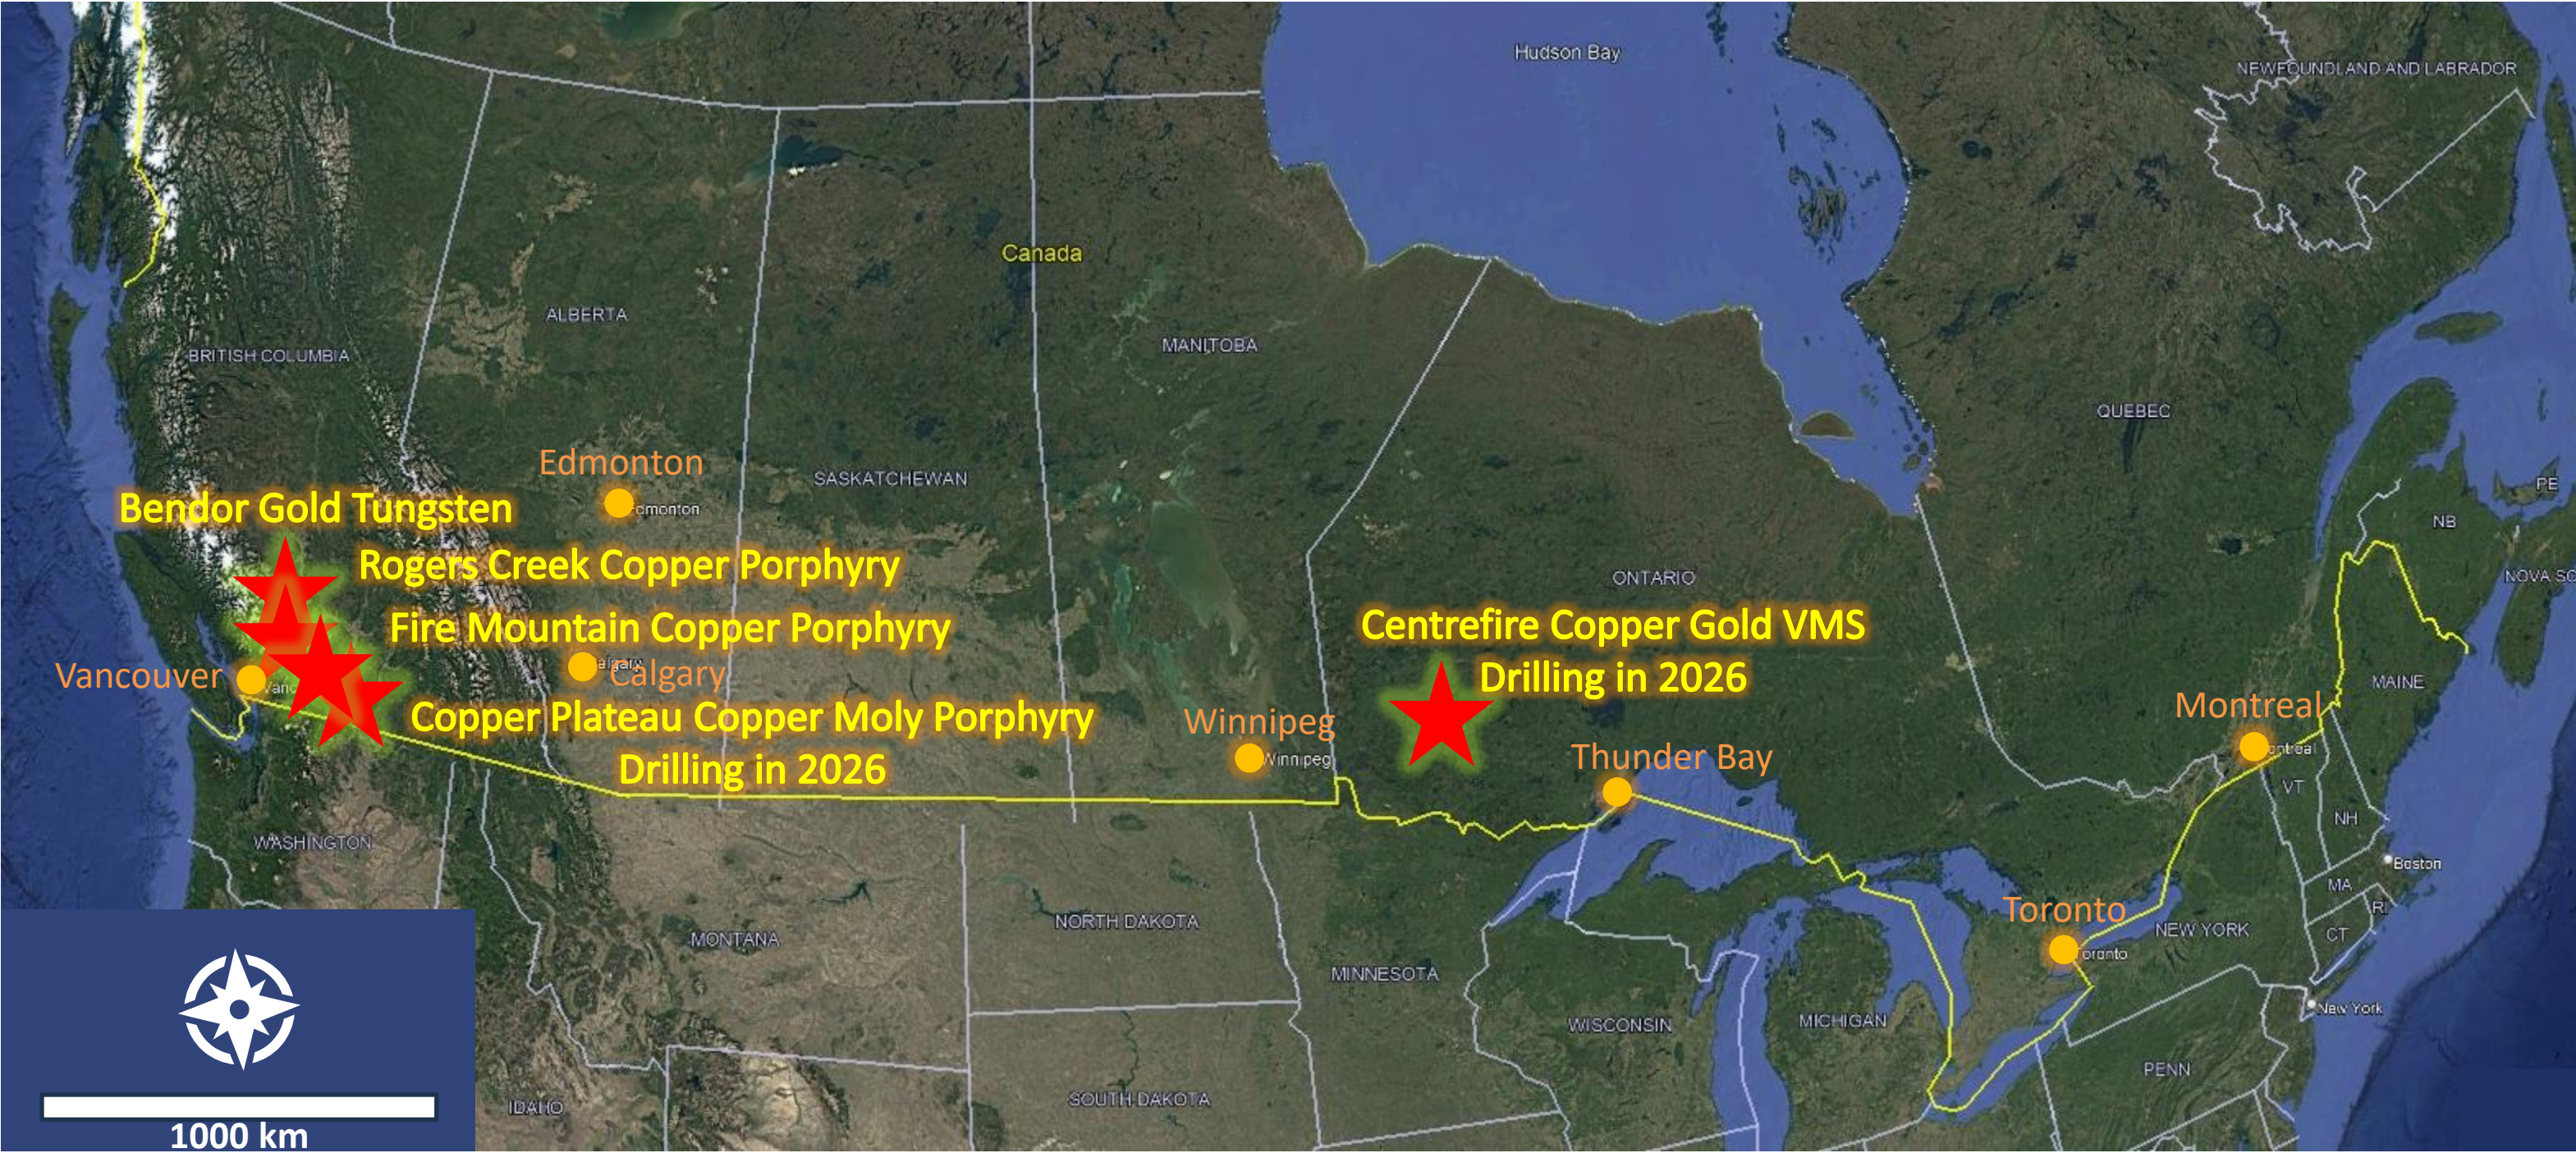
Hudson Bay
NEWFOUNDLAND AND LABRADOR
Canada
ALBERTA
BRITISH COLUMBIA
MANITOBA
QUEBEC
SASKATCHEWAN
Edmonton
Bendor Gold Tungsten
Rogers Creek Copper Porphyry
Fire Mountain Copper Porphyry
Vancouver
Calgary
Copper Plateau Copper Moly Porphyry
Drilling in 2026
ONTARIO
Centrefire Copper Gold VMS
Drilling in 2026
Winnipeg
Thunder Bay
Montreal
PE
NB
NOVA SC
MAINE
VT
NH
MA
Boston
RI
CT
New York
NEW YORK
Toronto
WASHINGTON
MONTANA
NORTH DAKOTA
MINNESOTA
WISCONSIN
MICHIGAN
PENN
IDAHO
SOUTH DAKOTA
1000 km